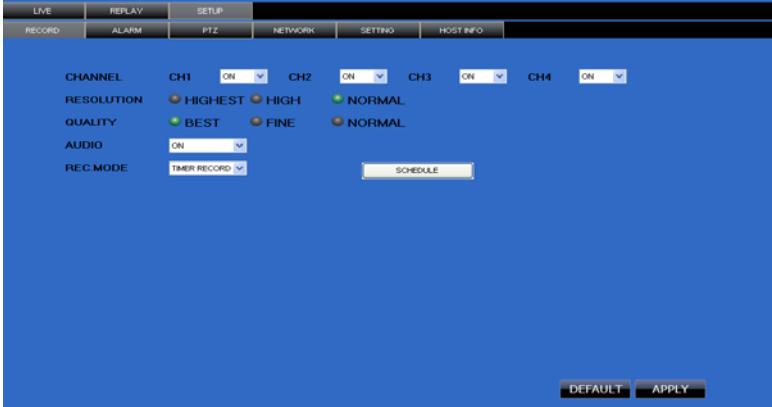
LIVE REPLAY SETUP

RECORD ALARM PTZ NETWORK SETTING HOST INFO

CHANNEL CH1 ON CH2 ON CH3 ON CH4 ON

RESOLUTION HIGHEST HIGH NORMAL

QUALITY BEST FINE NORMAL

AUDIO ON

REC MODE TIMER RECORD SCHEDULE

DEFAULT APPLY